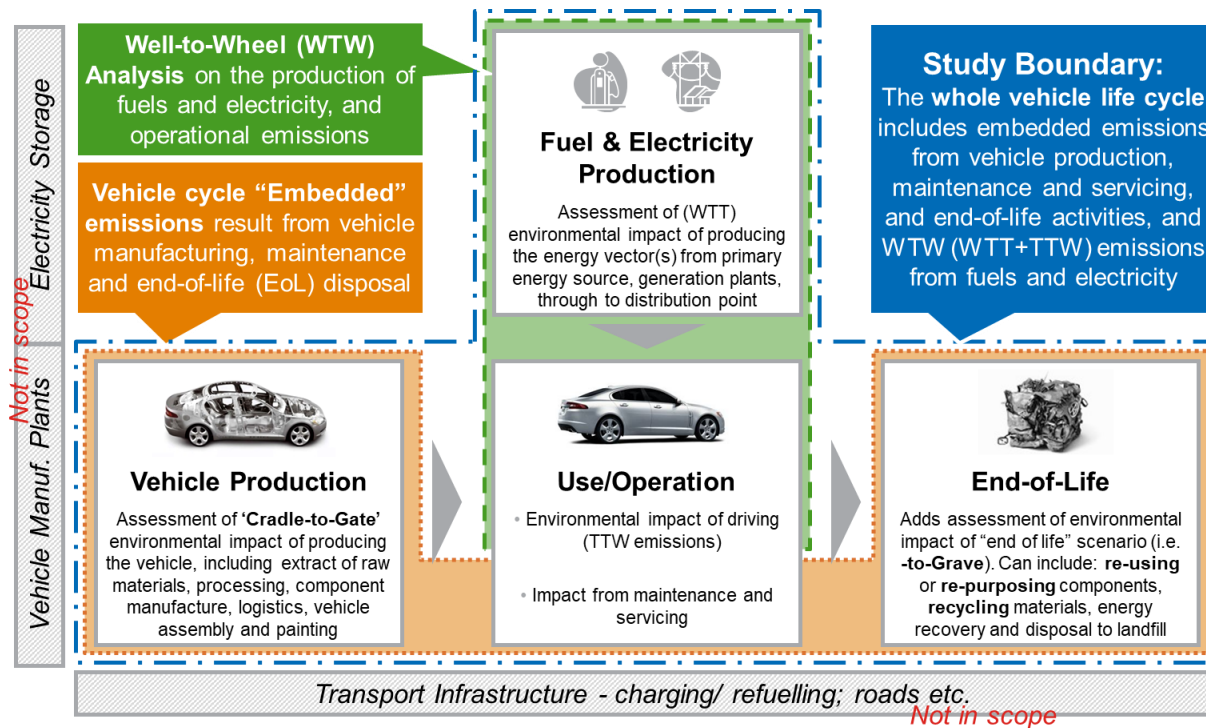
Electricity Storage

Vehicle Manuf. Plants

Not in scope

Well-to-Wheel (WTW) Analysis on the production of fuels and electricity, and operational emissions

Vehicle cycle "Embedded" emissions result from vehicle manufacturing, maintenance and end-of-life (EoL) disposal

Fuel & Electricity Production

Assessment of (WTT) environmental impact of producing the energy vector(s) from primary energy source, generation plants, through to distribution point

Study Boundary:
The whole vehicle life cycle includes embedded emissions from vehicle production, maintenance and servicing, and end-of-life activities, and WTW (WTT+TTW) emissions from fuels and electricity

Vehicle Production

Assessment of 'Cradle-to-Gate' environmental impact of producing the vehicle, including extract of raw materials, processing, component manufacture, logistics, vehicle assembly and painting

Use/Operation

• Environmental impact of driving (TTW emissions)

• Impact from maintenance and servicing

End-of-Life

Adds assessment of environmental impact of "end of life" scenario (i.e. -to-Grave). Can include: re-using or re-purposing components, recycling materials, energy recovery and disposal to landfill

Transport Infrastructure - charging/ refuelling; roads etc.

Not in scope